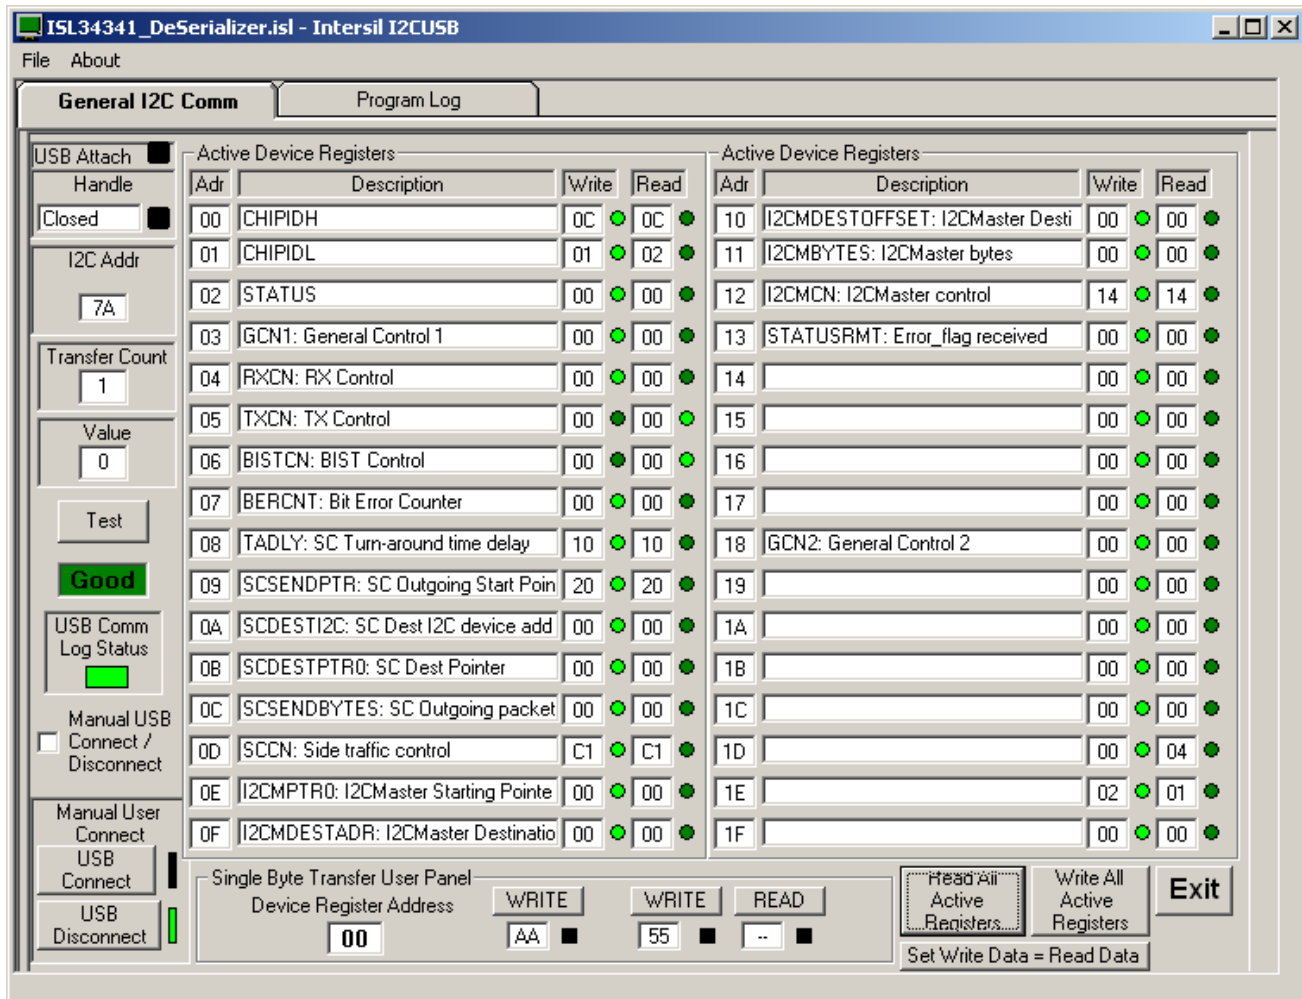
ISL34341_DeSerializer.isl - Intersil I2CUSB

File About

General I2C Comm | Program Log

USB Attach
Handle
Closed
I2C Addr
7A
Transfer Count
1
Value
0
Test
Good
USB Comm Log Status
Manual USB Connect / Disconnect
Manual User Connect
USB Connect
USB Disconnect

Active Device Registers

| Adr | Description | Write | Read |
|---|---|---|---|
| 00 | CHIPIDH | 0C | 0C |
| 01 | CHIPIDL | 01 | 02 |
| 02 | STATUS | 00 | 00 |
| 03 | GCN1: General Control 1 | 00 | 00 |
| 04 | RXCN: RX Control | 00 | 00 |
| 05 | TXCN: TX Control | 00 | 00 |
| 06 | BISTCN: BIST Control | 00 | 00 |
| 07 | BERCNT: Bit Error Counter | 00 | 00 |
| 08 | TADLY: SC Turn-around time delay | 10 | 10 |
| 09 | SCSENDPTR: SC Outgoing Start Poin | 20 | 20 |
| 0A | SCDESTI2C: SC Dest I2C device add | 00 | 00 |
| 0B | SCDESTPTR0: SC Dest Pointer | 00 | 00 |
| 0C | SCSENDBYTES: SC Outgoing packet | 00 | 00 |
| 0D | SCCN: Side traffic control | C1 | C1 |
| 0E | I2CMPTR0: I2CMaster Starting Pointe | 00 | 00 |
| 0F | I2CMDESTADR: I2CMaster Destinatio | 00 | 00 |

Active Device Registers

| Adr | Description | Write | Read |
|---|---|---|---|
| 10 | I2CMDESTOFFSET: I2CMaster Desti | 00 | 00 |
| 11 | I2CMBYTES: I2CMaster bytes | 00 | 00 |
| 12 | I2CMCN: I2CMaster control | 14 | 14 |
| 13 | STATUSRMT: Error_flag received | 00 | 00 |
| 14 | | 00 | 00 |
| 15 | | 00 | 00 |
| 16 | | 00 | 00 |
| 17 | | 00 | 00 |
| 18 | GCN2: General Control 2 | 00 | 00 |
| 19 | | 00 | 00 |
| 1A | | 00 | 00 |
| 1B | | 00 | 00 |
| 1C | | 00 | 00 |
| 1D | | 00 | 04 |
| 1E | | 02 | 01 |
| 1F | | 00 | 00 |

Single Byte Transfer User Panel
Device Register Address
00
WRITE
AA
WRITE
55
READ
--

Read All Active Registers
Write All Active Registers
Exit
Set Write Data = Read Data